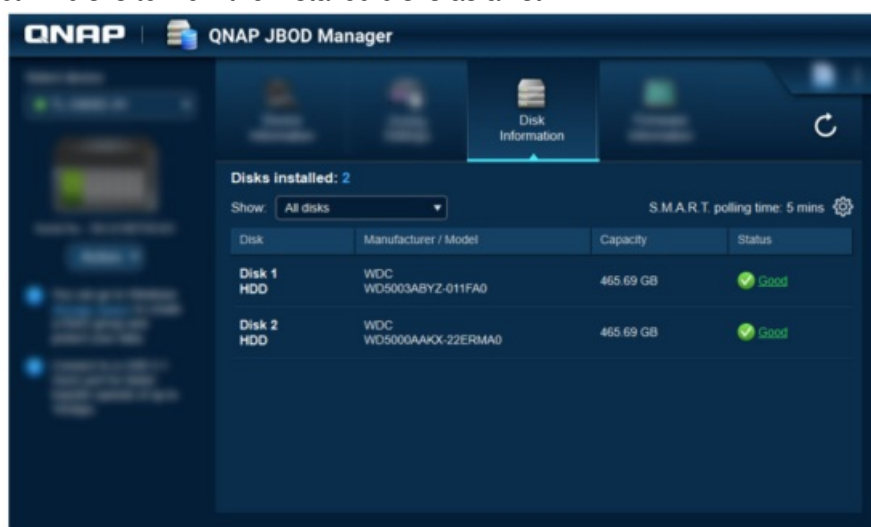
QNAP | QNAP JBOD Manager

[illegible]

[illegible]

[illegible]

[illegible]

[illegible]

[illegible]

Disk Information

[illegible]

Disks installed: 2

Show: All disks

S.M.A.R.T. polling time: 5 mins

| Disk | Manufacturer / Model | Capacity | Status |
|---|---|---|---|
| Disk 1 HDD | WDC WD5003ABYZ-011FA0 | 465.69 GB | Good |
| Disk 2 HDD | WDC WD5000AAKX-22ERMA0 | 465.69 GB | Good |